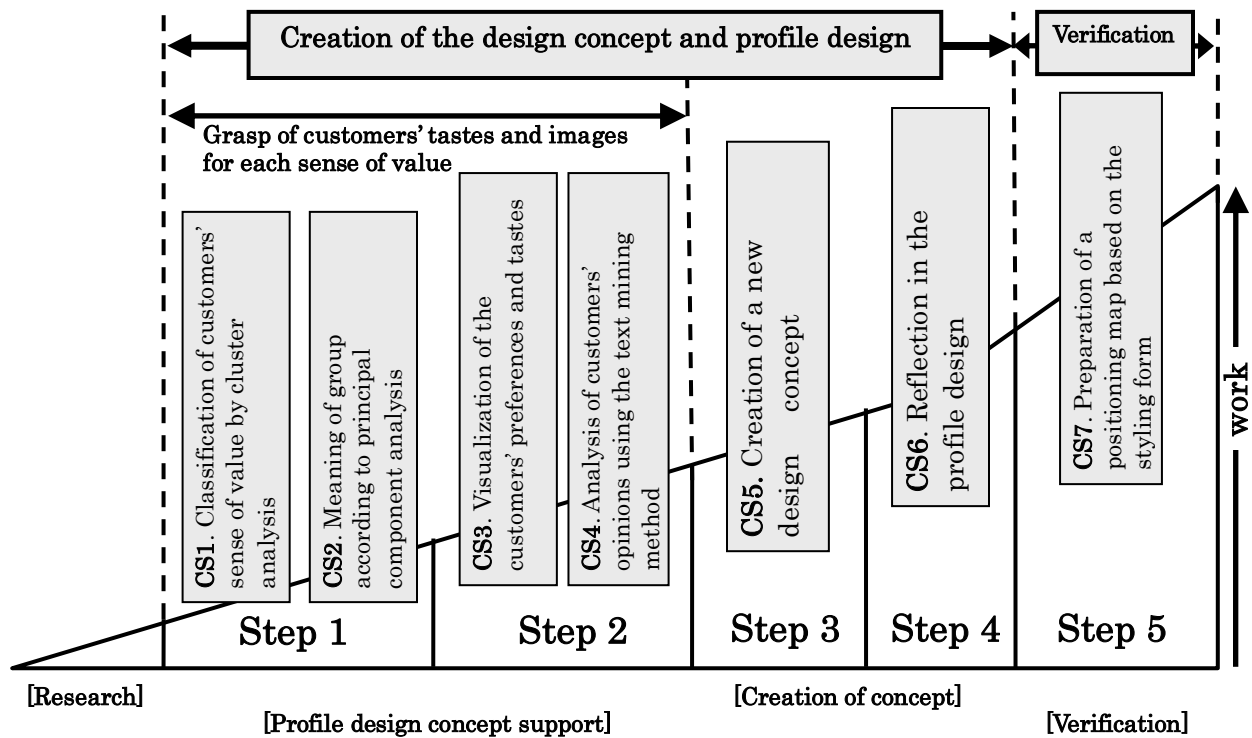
Creation of the design concept and profile design

Verification

Grasp of customers' tastes and images for each sense of value

CS1. Classification of customers' sense of value by cluster analysis

CS2. Meaning of group according to principal component analysis

CS3. Visualization of the customers' preferences and tastes

CS4. Analysis of customers' opinions using the text mining method

CS5. Creation of a new design concept

CS6. Reflection in the profile design

CS7. Preparation of a positioning map based on the styling form

work

Step 1

Step 2

Step 3

Step 4

Step 5

[Research]

[Profile design concept support]

[Creation of concept]

[Verification]